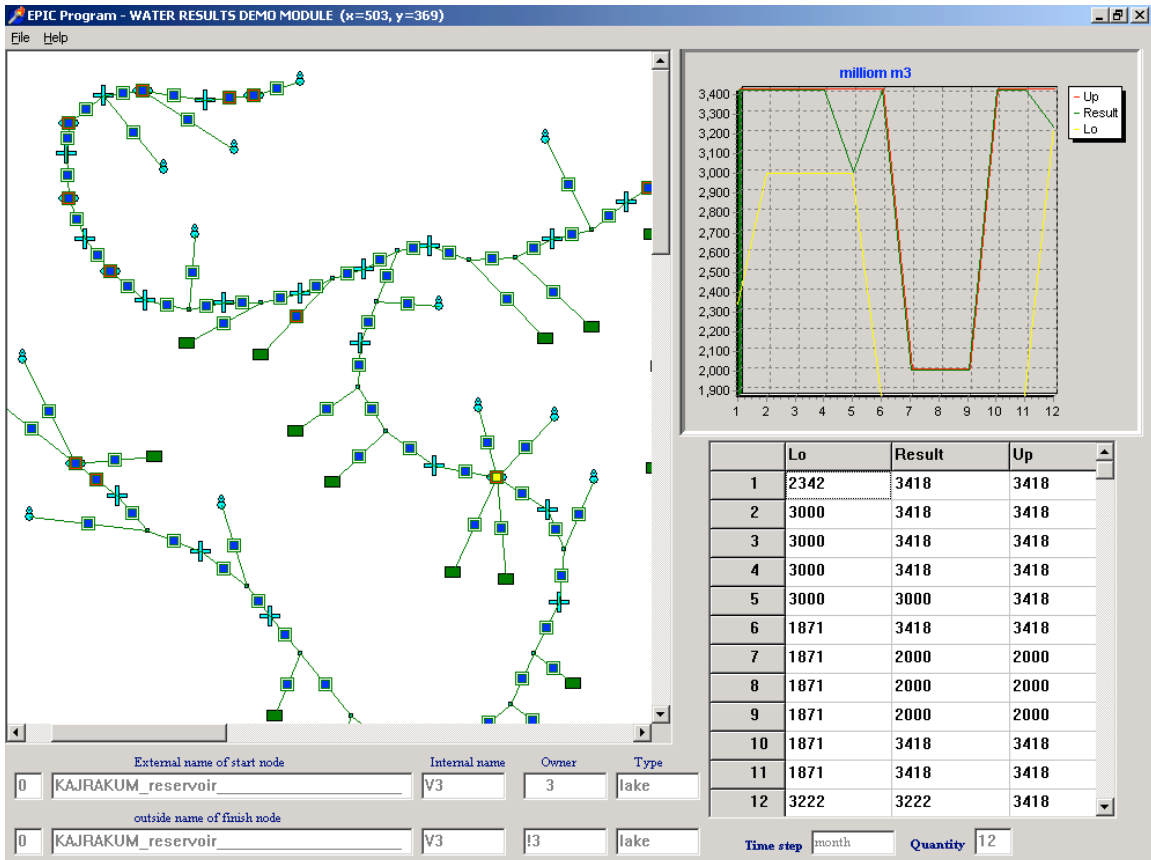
EPIC Program - WATER RESULTS DEMO MODULE (x=503, y=369)

File Help

milliom m3

3,400
3,300
3,200
3,100
3,000
2,900
2,800
2,700
2,600
2,500
2,400
2,300
2,200
2,100
2,000
1,900

1 2 3 4 5 6 7 8 9 10 11 12

Up
Result
Lo

| | Lo | Result | Up |
|---|---|---|---|
| 1 | 2342 | 3418 | 3418 |
| 2 | 3000 | 3418 | 3418 |
| 3 | 3000 | 3418 | 3418 |
| 4 | 3000 | 3418 | 3418 |
| 5 | 3000 | 3000 | 3418 |
| 6 | 1871 | 3418 | 3418 |
| 7 | 1871 | 2000 | 2000 |
| 8 | 1871 | 2000 | 2000 |
| 9 | 1871 | 2000 | 2000 |
| 10 | 1871 | 3418 | 3418 |
| 11 | 1871 | 3418 | 3418 |
| 12 | 3222 | 3222 | 3418 |

External name of start node Internal name Owner Type
0 KAJRAKUM_reservoir V3 3 lake

outside name of finish node
0 KAJRAKUM_reservoir V3 !3 lake

Time step month Quantity 12